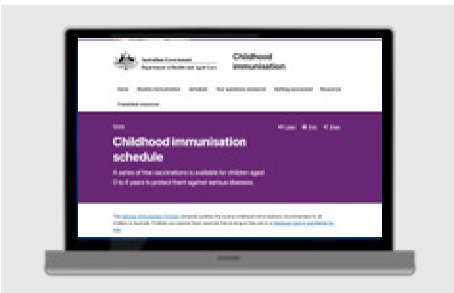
Australian Government
Department of Health and Aged Care

Childhood immunisation

Home
Routine immunisation
Schedule
Your questions answered
Getting vaccinated
Resources
Translated resources

Home

Listen
Print
Share

Childhood immunisation schedule

A series of free vaccinations is available for children aged 0 to 4 years to protect them against serious diseases.

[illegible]